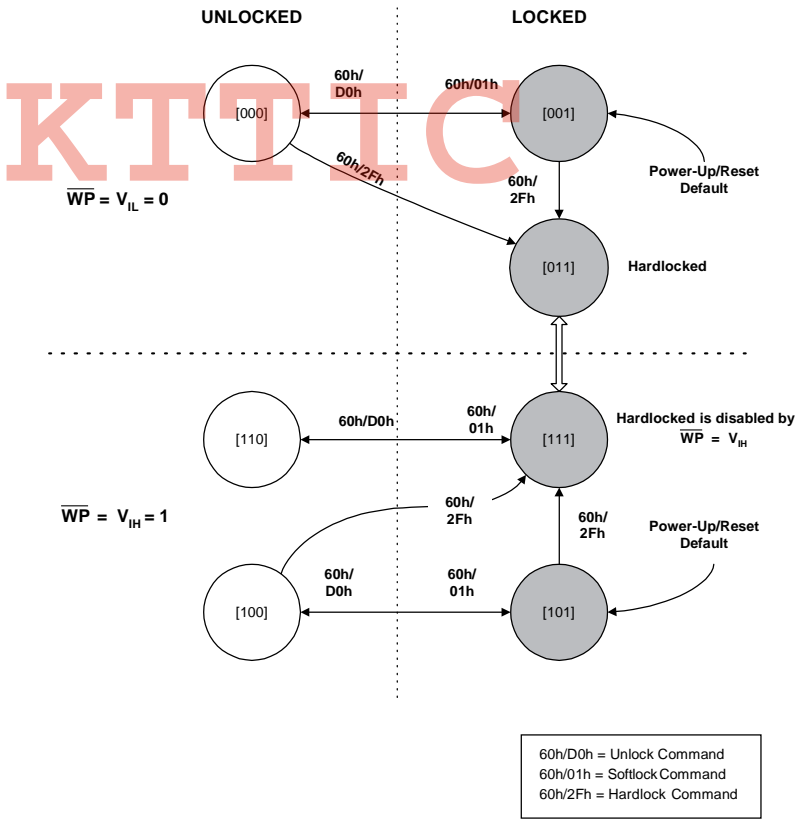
UNLOCKED

LOCKED

KTTIC

60h/
D0h

60h/01h

[000]

[001]

60h/2Fh

$\overline{WP} = V_{IL} = 0$

Power-Up/Reset
Default

60h/
2Fh

[011]

Hardlocked

[110]

60h/D0h

60h/
01h

[111]

Hardlocked is disabled by
$\overline{WP} = V_{IH}$

$\overline{WP} = V_{IH} = 1$

60h/
2Fh

60h/
2Fh

Power-Up/Reset
Default

60h/
D0h

60h/
01h

[100]

[101]

60h/D0h = Unlock Command
60h/01h = Softlock Command
60h/2Fh = Hardlock Command